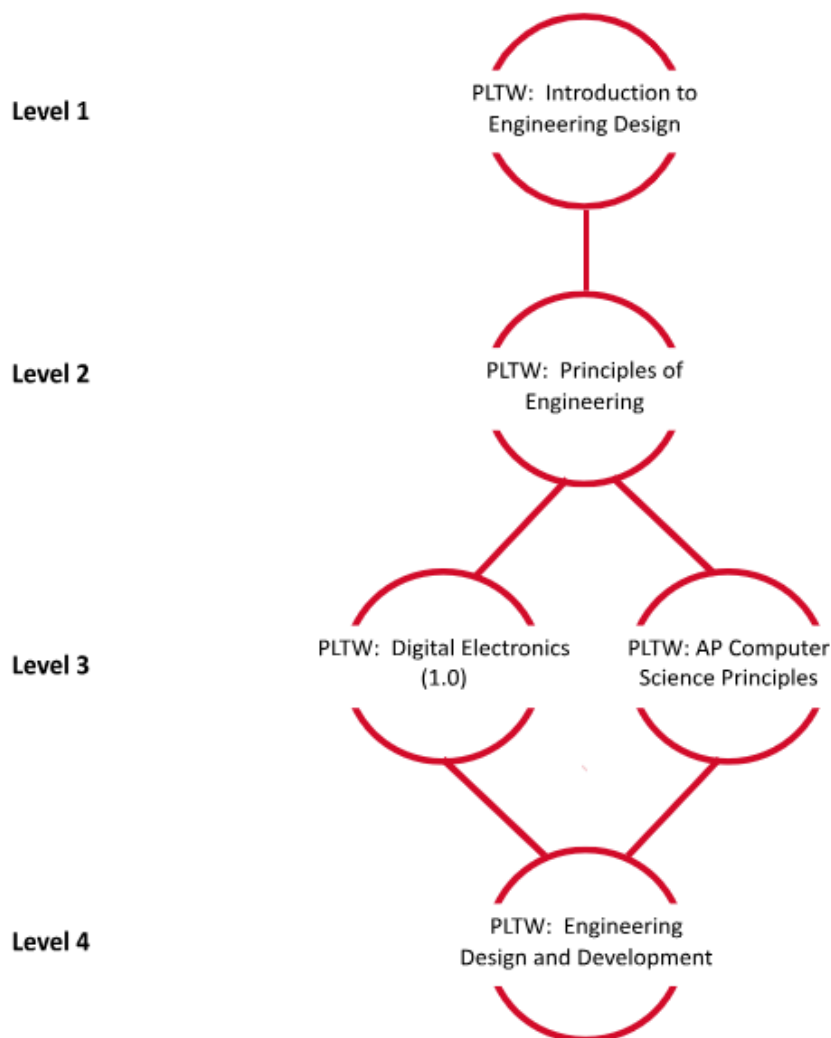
Level 1

PLTW: Introduction to Engineering Design

Level 2

PLTW: Principles of Engineering

Level 3

PLTW: Digital Electronics (1.0)

PLTW: AP Computer Science Principles

Level 4

PLTW: Engineering Design and Development